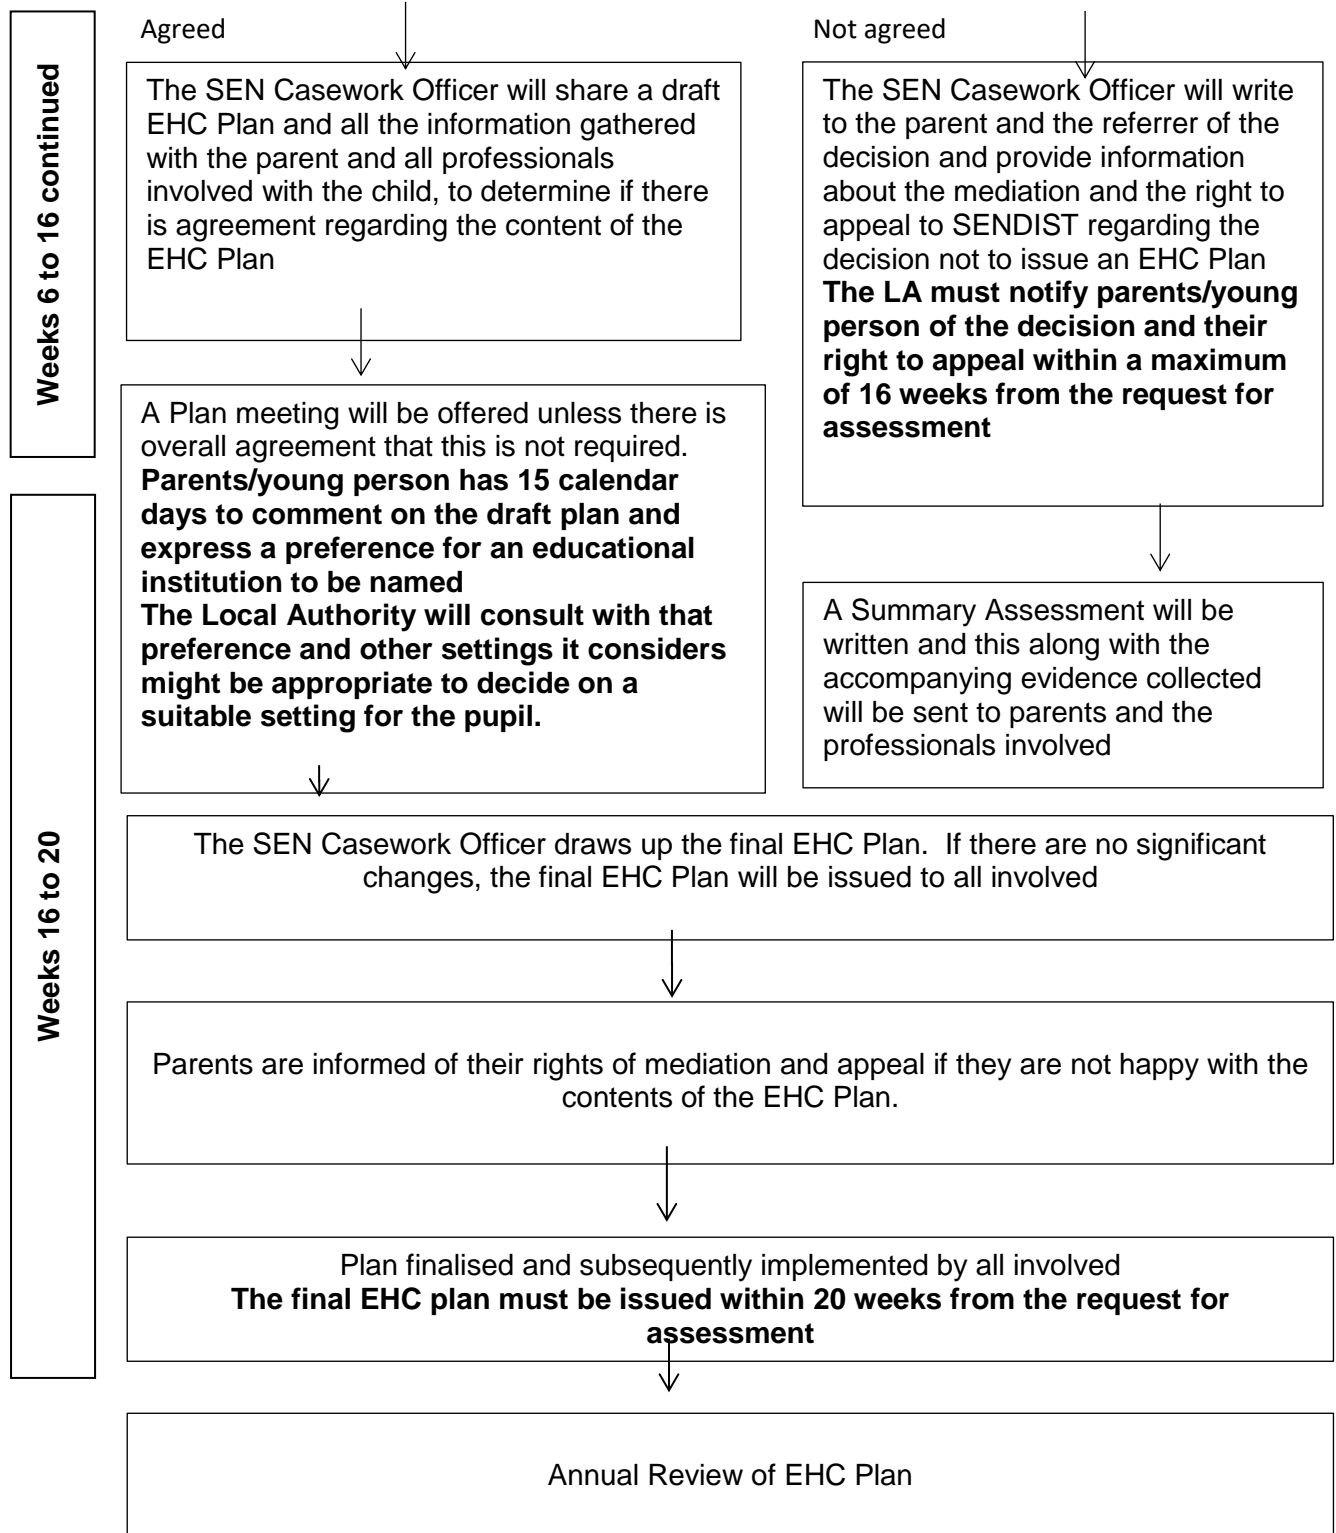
Weeks 6 to 16 continued

Agreed

The SEN Casework Officer will share a draft EHC Plan and all the information gathered with the parent and all professionals involved with the child, to determine if there is agreement regarding the content of the EHC Plan

A Plan meeting will be offered unless there is overall agreement that this is not required.
**Parents/young person has 15 calendar days to comment on the draft plan and express a preference for an educational institution to be named**
**The Local Authority will consult with that preference and other settings it considers might be appropriate to decide on a suitable setting for the pupil.**

Not agreed

The SEN Casework Officer will write to the parent and the referrer of the decision and provide information about the mediation and the right to appeal to SENDIST regarding the decision not to issue an EHC Plan
**The LA must notify parents/young person of the decision and their right to appeal within a maximum of 16 weeks from the request for assessment**

A Summary Assessment will be written and this along with the accompanying evidence collected will be sent to parents and the professionals involved

Weeks 16 to 20

The SEN Casework Officer draws up the final EHC Plan. If there are no significant changes, the final EHC Plan will be issued to all involved

Parents are informed of their rights of mediation and appeal if they are not happy with the contents of the EHC Plan.

Plan finalised and subsequently implemented by all involved
**The final EHC plan must be issued within 20 weeks from the request for assessment**

Annual Review of EHC Plan